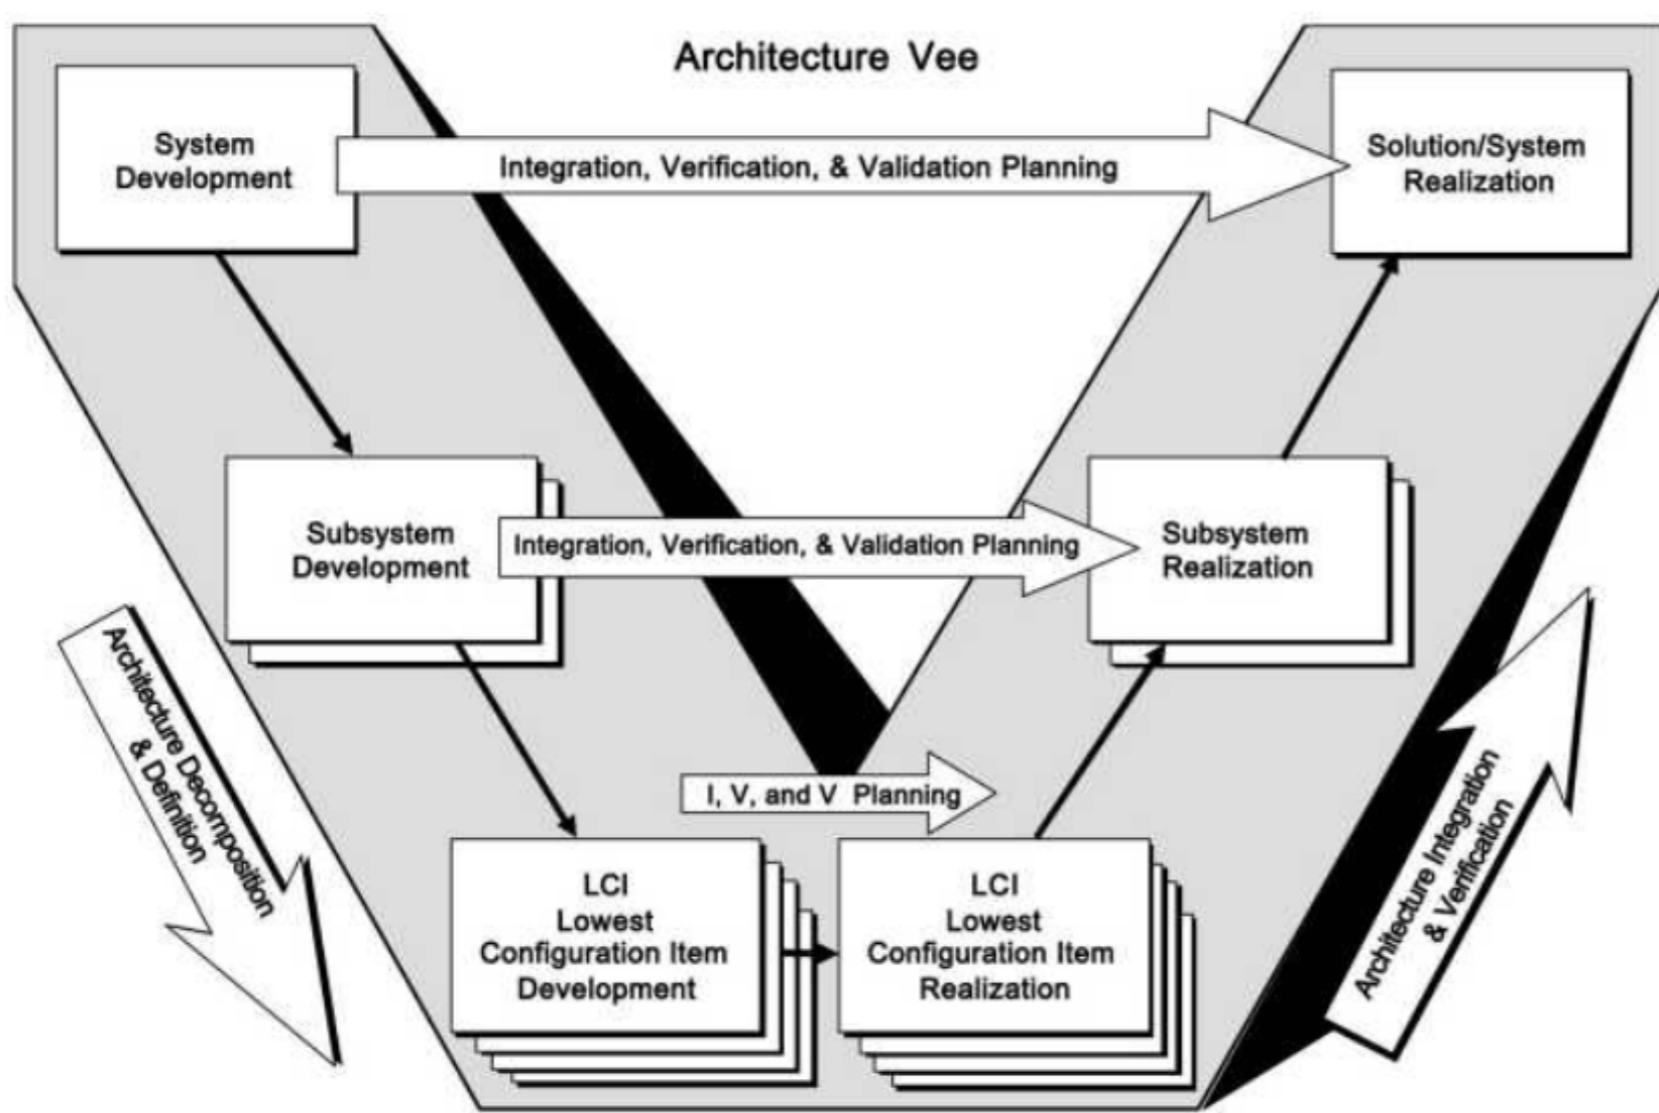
Architecture Vee

System Development

Integration, Verification, & Validation Planning

Solution/System Realization

Subsystem Development

Integration, Verification, & Validation Planning

Subsystem Realization

Architecture Decomposition & Definition

I, V, and V Planning

LCI Lowest Configuration Item Development

LCI Lowest Configuration Item Realization

Architecture Integration & Verification